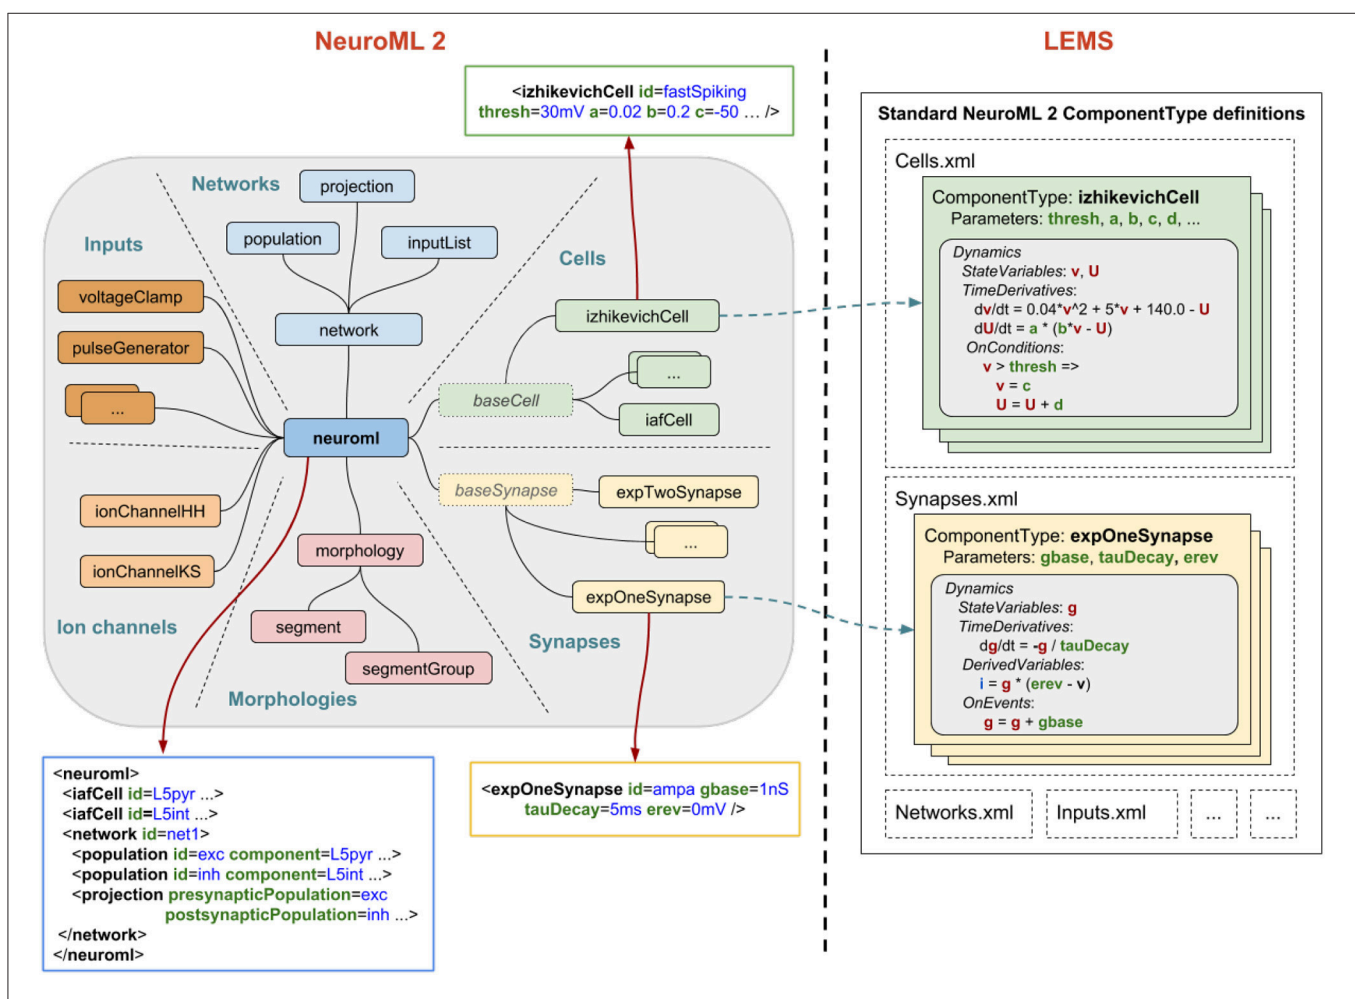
NeuroML 2

LEMS

<izhikevichCell id=fastSpiking thresh=30mV a=0.02 b=0.2 c=-50 … />

Standard NeuroML 2 ComponentType definitions

Cells.xml

ComponentType: izhikevichCell
Parameters: thresh, a, b, c, d, ...

Dynamics
StateVariables: v, U
TimeDerivatives:
dv/dt = 0.04*v^2 + 5*v + 140.0 - U
dU/dt = a * (b*v - U)
OnConditions:
v > thresh =>
v = c
U = U + d

Networks

projection

population

inputList

Inputs

Cells

voltageClamp

network

izhikevichCell

pulseGenerator

...

...

baseCell

iafCell

neuroml

baseSynapse

expTwoSynapse

ionChannelHH

...

morphology

ionChannelKS

expOneSynapse

Ion channels

segment

Synapses

segmentGroup

Morphologies

Synapses.xml

ComponentType: expOneSynapse
Parameters: gbase, tauDecay, erev

Dynamics
StateVariables: g
TimeDerivatives:
dg/dt = -g / tauDecay
DerivedVariables:
i = g * (erev - v)
OnEvents:
g = g + gbase

Networks.xml

Inputs.xml

...

...

<neuroml>
<iafCell id=L5pyr ...>
<iafCell id=L5int ...>
<network id=net1>
<population id=exc component=L5pyr ...>
<population id=inh component=L5int ...>
<projection presynapticPopulation=exc
postsynapticPopulation=inh ...>
</network>
</neuroml>

<expOneSynapse id=ampa gbase=1nS tauDecay=5ms erev=0mV />